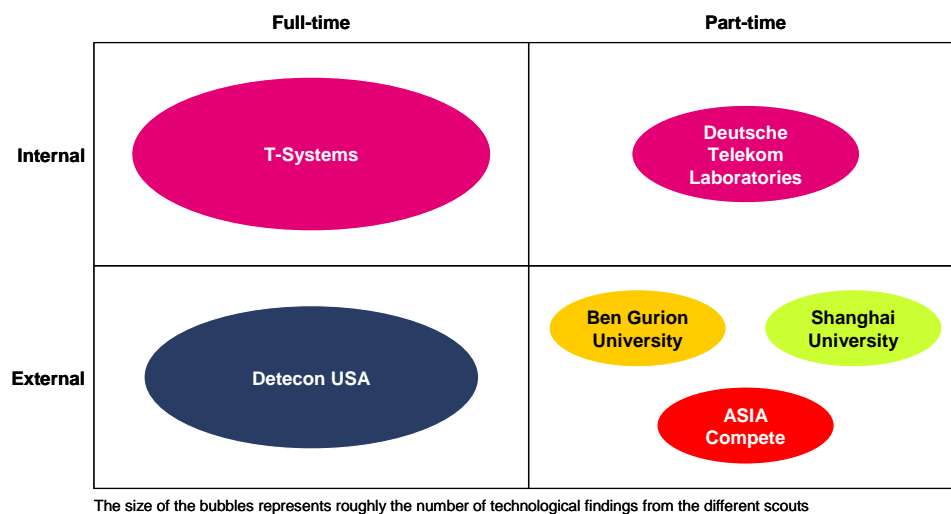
| | Full-time | Part-time |
|---|---|---|
| Internal | T-Systems | Deutsche Telekom Laboratories |
| External | Detecon USA | Ben Gurion University; Shanghai University; ASIA Compete |

The size of the bubbles represents roughly the number of technological findings from the different scouts